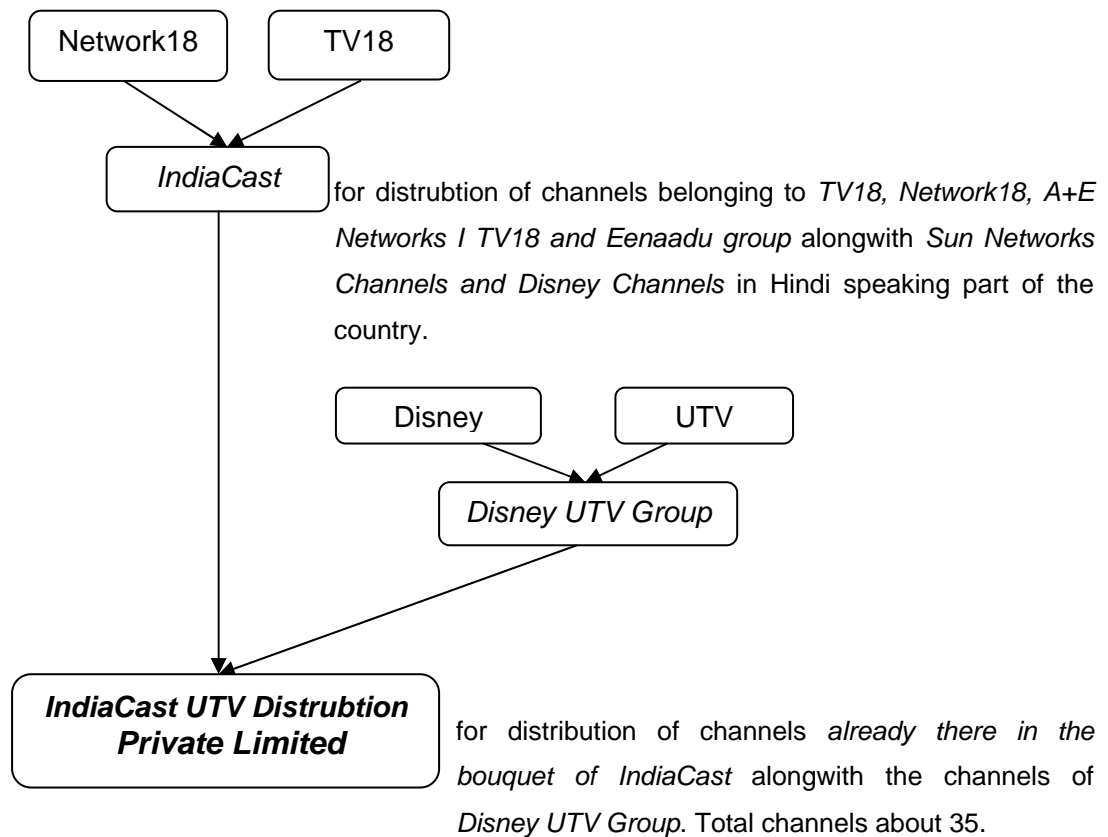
Network18

TV18

IndiaCast

for distrubtion of channels belonging to TV18, Network18, A+E Networks I TV18 and Eenaadu group alongwith Sun Networks Channels and Disney Channels in Hindi speaking part of the country.

Disney

UTV

Disney UTV Group

IndiaCast UTV Distrubtion Private Limited

for distribution of channels already there in the bouquet of IndiaCast alongwith the channels of Disney UTV Group. Total channels about 35.